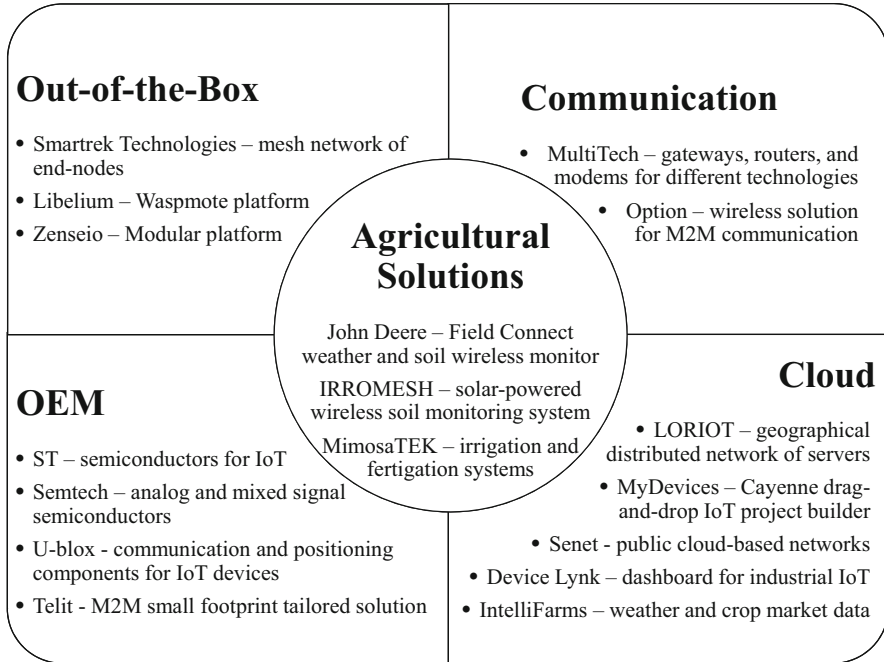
Out-of-the-Box

• Smartrek Technologies – mesh network of end-nodes
• Libelium – Waspmote platform
• Zenseio – Modular platform

Communication

• MultiTech – gateways, routers, and modems for different technologies
• Option – wireless solution for M2M communication

Agricultural Solutions

John Deere – Field Connect weather and soil wireless monitor

IRROMESH – solar-powered wireless soil monitoring system

MimosaTEK – irrigation and fertigation systems

OEM

• ST – semiconductors for IoT
• Semtech – analog and mixed signal semiconductors
• U-blox - communication and positioning components for IoT devices
• Telit - M2M small footprint tailored solution

Cloud

• LORIOT – geographical distributed network of servers
• MyDevices – Cayenne drag-and-drop IoT project builder
• Senet - public cloud-based networks
• Device Lynk – dashboard for industrial IoT
• IntelliFarms – weather and crop market data